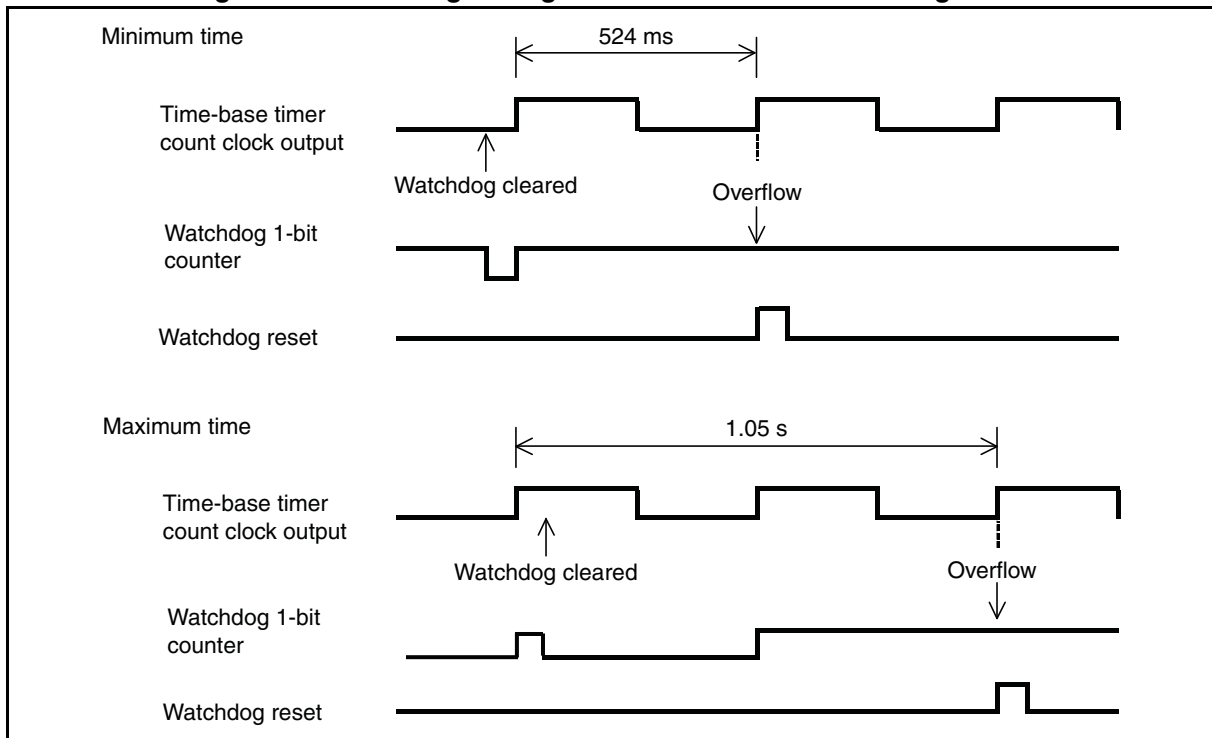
Minimum time

524 ms

Time-base timer count clock output

Watchdog cleared

Overflow

Watchdog 1-bit counter

Watchdog reset

Maximum time

1.05 s

Time-base timer count clock output

Watchdog cleared

Overflow

Watchdog 1-bit counter

Watchdog reset